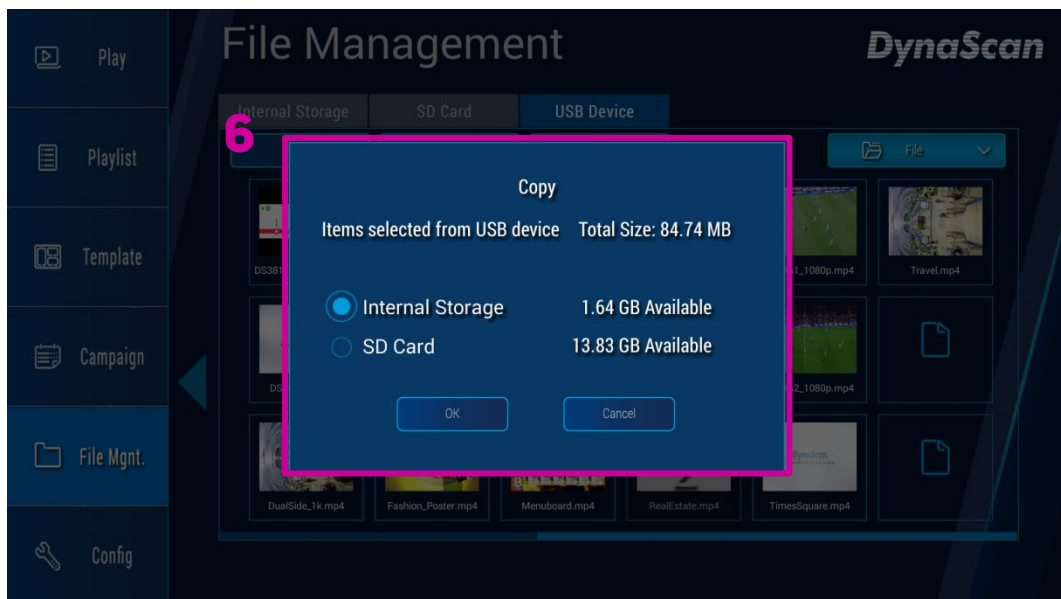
Play

Playlist

Template

Campaign

File Mgnt.

Config

File Management

DynaScan

Internal Storage
SD Card
USB Device

6

File

DS381

DS

1_1080p.mp4

Travel.mp4

2_1080p.mp4

Copy

Items selected from USB device Total Size: 84.74 MB

Internal Storage 1.64 GB Available
SD Card 13.83 GB Available

OK
Cancel

DualSide_1k.mp4
Fashion_Poster.mp4
Menuboard.mp4
RealEstate.mp4
TimesSquare.mp4